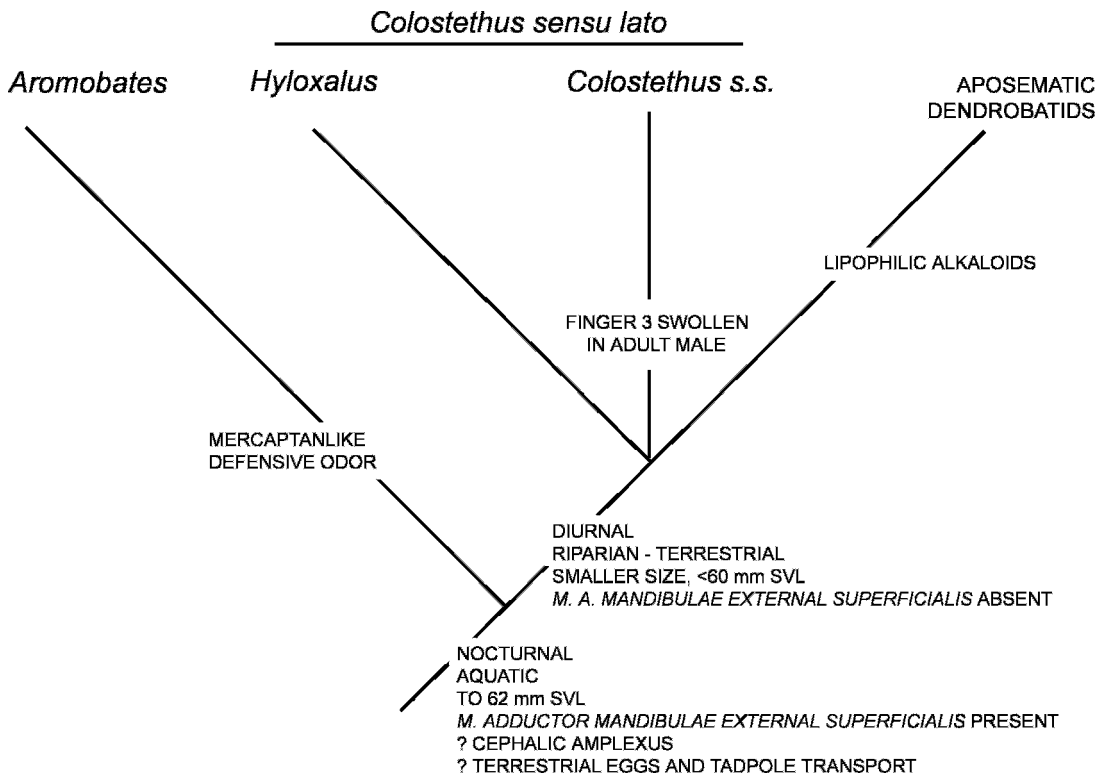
Colostethus sensu lato

Aromobates

Hyloxalus

Colostethus s.s.

APOSEMATIC DENDROBATIDS

LIPOPHILIC ALKALOIDS

FINGER 3 SWOLLEN IN ADULT MALE

MERCAPTANLIKE DEFENSIVE ODOR

DIURNAL
RIPARIAN - TERRESTRIAL
SMALLER SIZE, <60 mm SVL
M. A. MANDIBULAE EXTERNAL SUPERFICIALIS ABSENT

NOCTURNAL
AQUATIC
TO 62 mm SVL
M. ADDUCTOR MANDIBULAE EXTERNAL SUPERFICIALIS PRESENT
? CEPHALIC AMPLEXUS
? TERRESTRIAL EGGS AND TADPOLE TRANSPORT